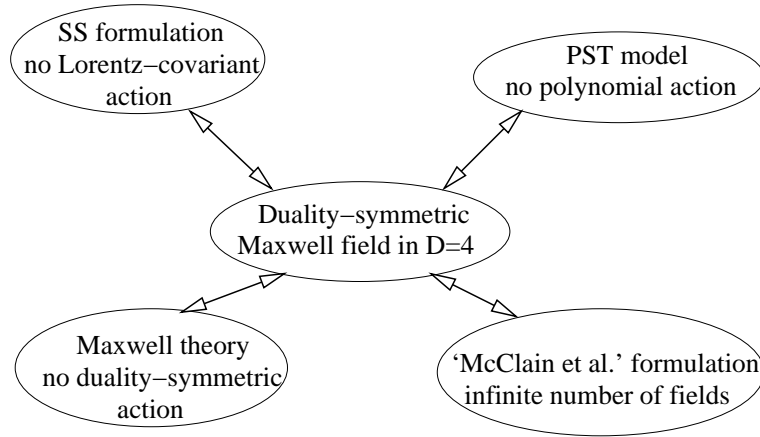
SS formulation
no Lorentz−covariant
action

PST model
no polynomial action

Duality−symmetric
Maxwell field in D=4

Maxwell theory
no duality−symmetric
action

'McClain et al.' formulation
infinite number of fields